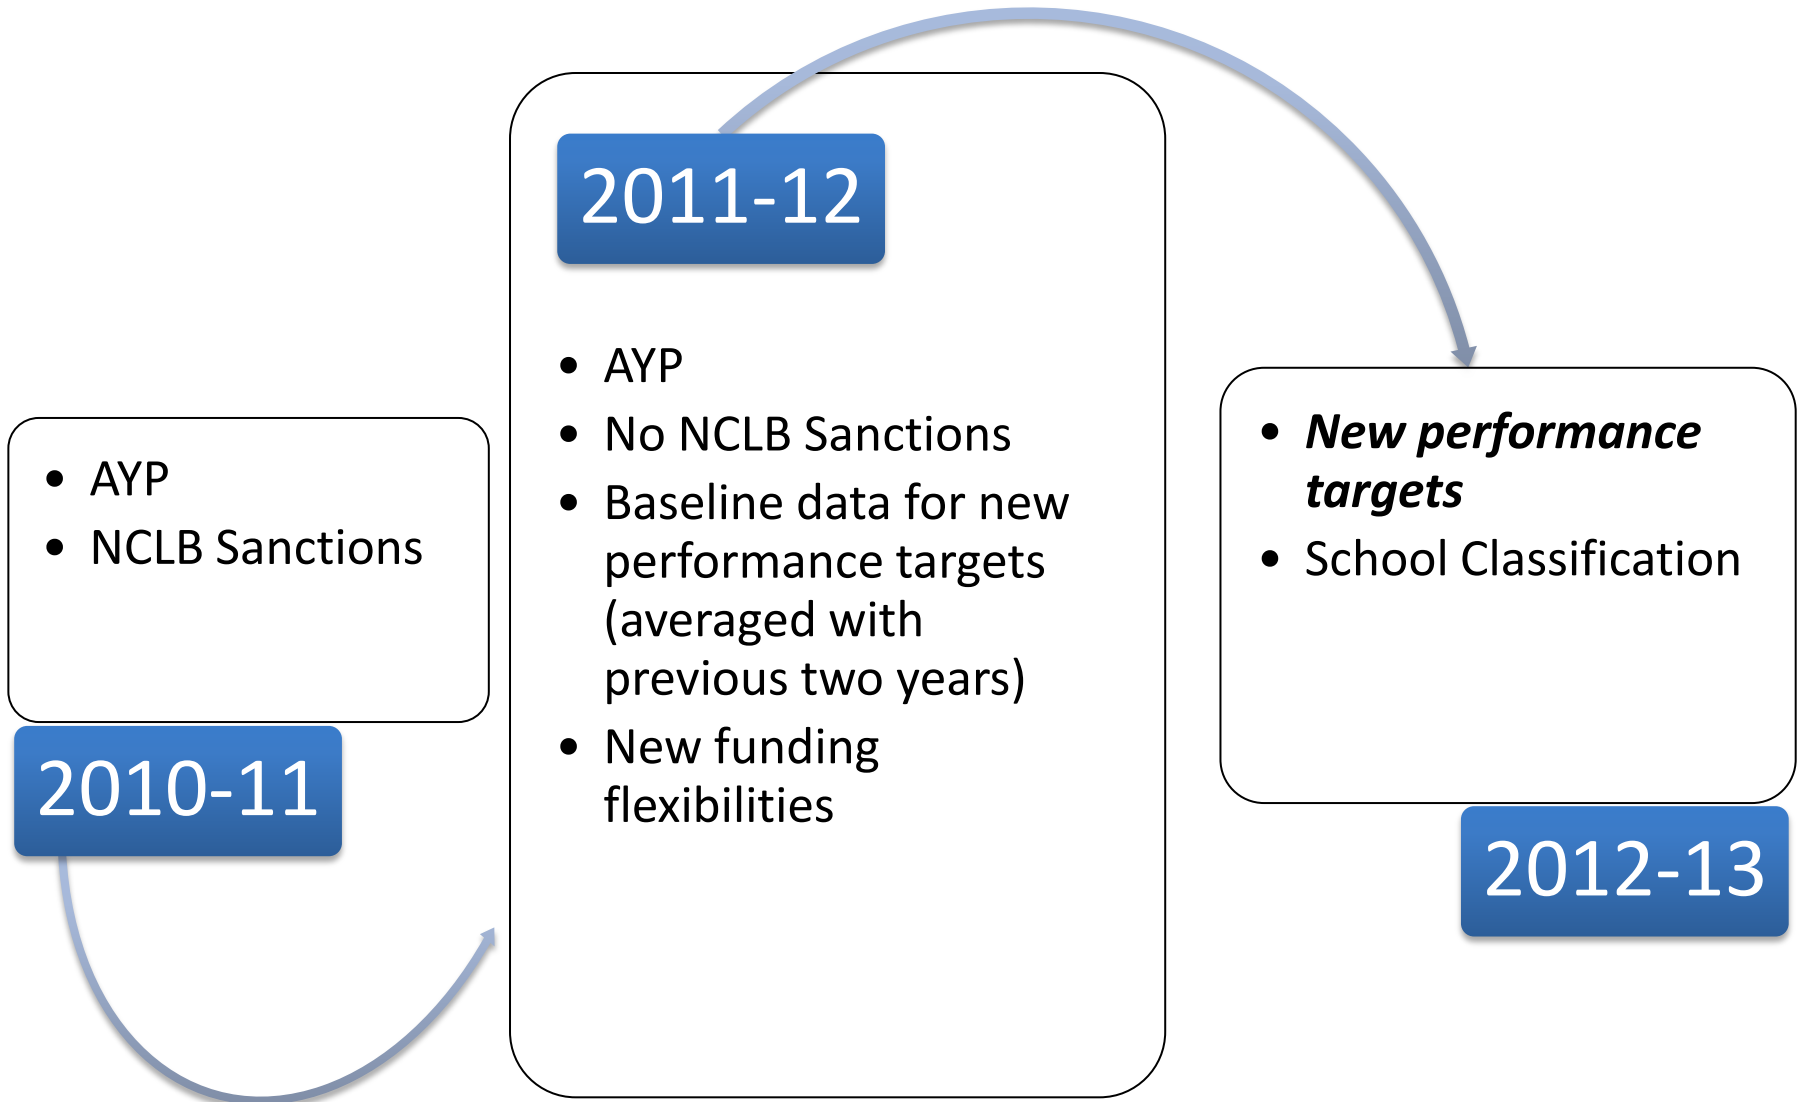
- AYP
- NCLB Sanctions

2010-11

2011-12

- AYP
- No NCLB Sanctions
- Baseline data for new performance targets (averaged with previous two years)
- New funding flexibilities

- ***New performance targets***
- School Classification

2012-13